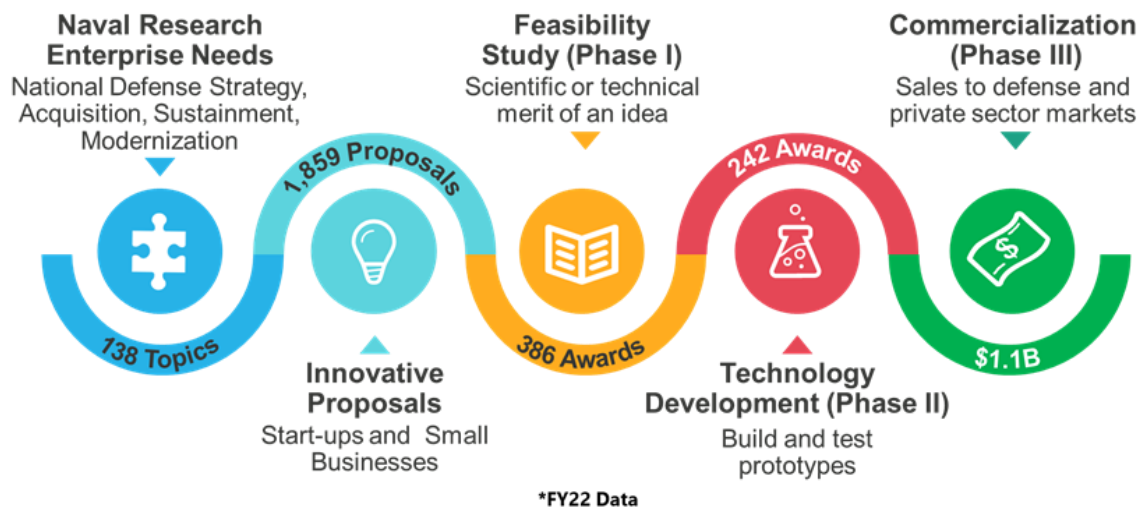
Naval Research Enterprise Needs
National Defense Strategy, Acquisition, Sustainment, Modernization

Feasibility Study (Phase I)
Scientific or technical merit of an idea

Commercialization (Phase III)
Sales to defense and private sector markets

1,859 Proposals

242 Awards

138 Topics

386 Awards

$1.1B

Innovative Proposals
Start-ups and Small Businesses

Technology Development (Phase II)
Build and test prototypes

*FY22 Data